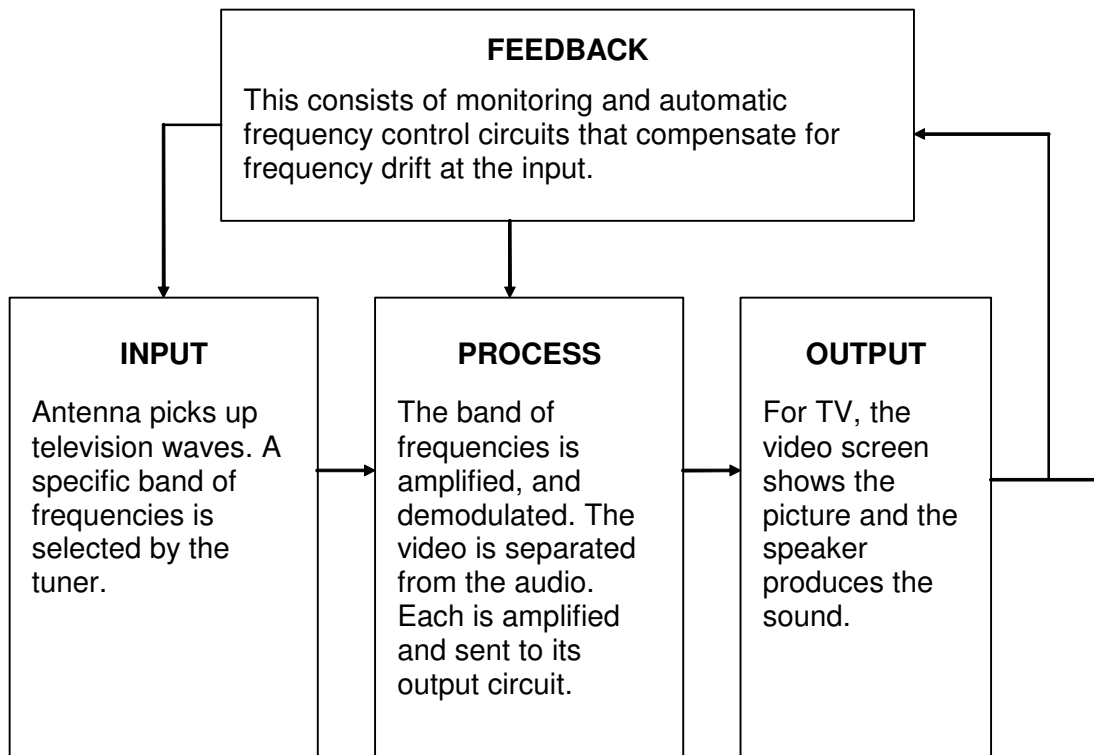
FEEDBACK

This consists of monitoring and automatic frequency control circuits that compensate for frequency drift at the input.

INPUT

Antenna picks up television waves. A specific band of frequencies is selected by the tuner.

PROCESS

The band of frequencies is amplified, and demodulated. The video is separated from the audio. Each is amplified and sent to its output circuit.

OUTPUT

For TV, the video screen shows the picture and the speaker produces the sound.